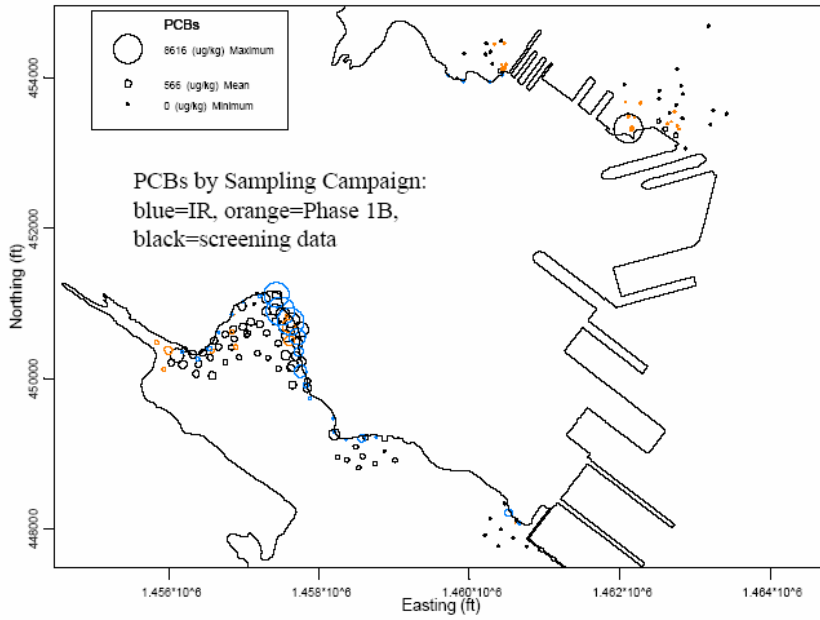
PCBs
8616 (ug/kg) Maximum
566 (ug/kg) Mean
0 (ug/kg) Minimum

PCBs by Sampling Campaign: blue=IR, orange=Phase 1B, black=screening data

Northing (ft)
454000
452000
450000
448000

Easting (ft)
1.456*10^6
1.458*10^6
1.460*10^6
1.462*10^6
1.464*10^6